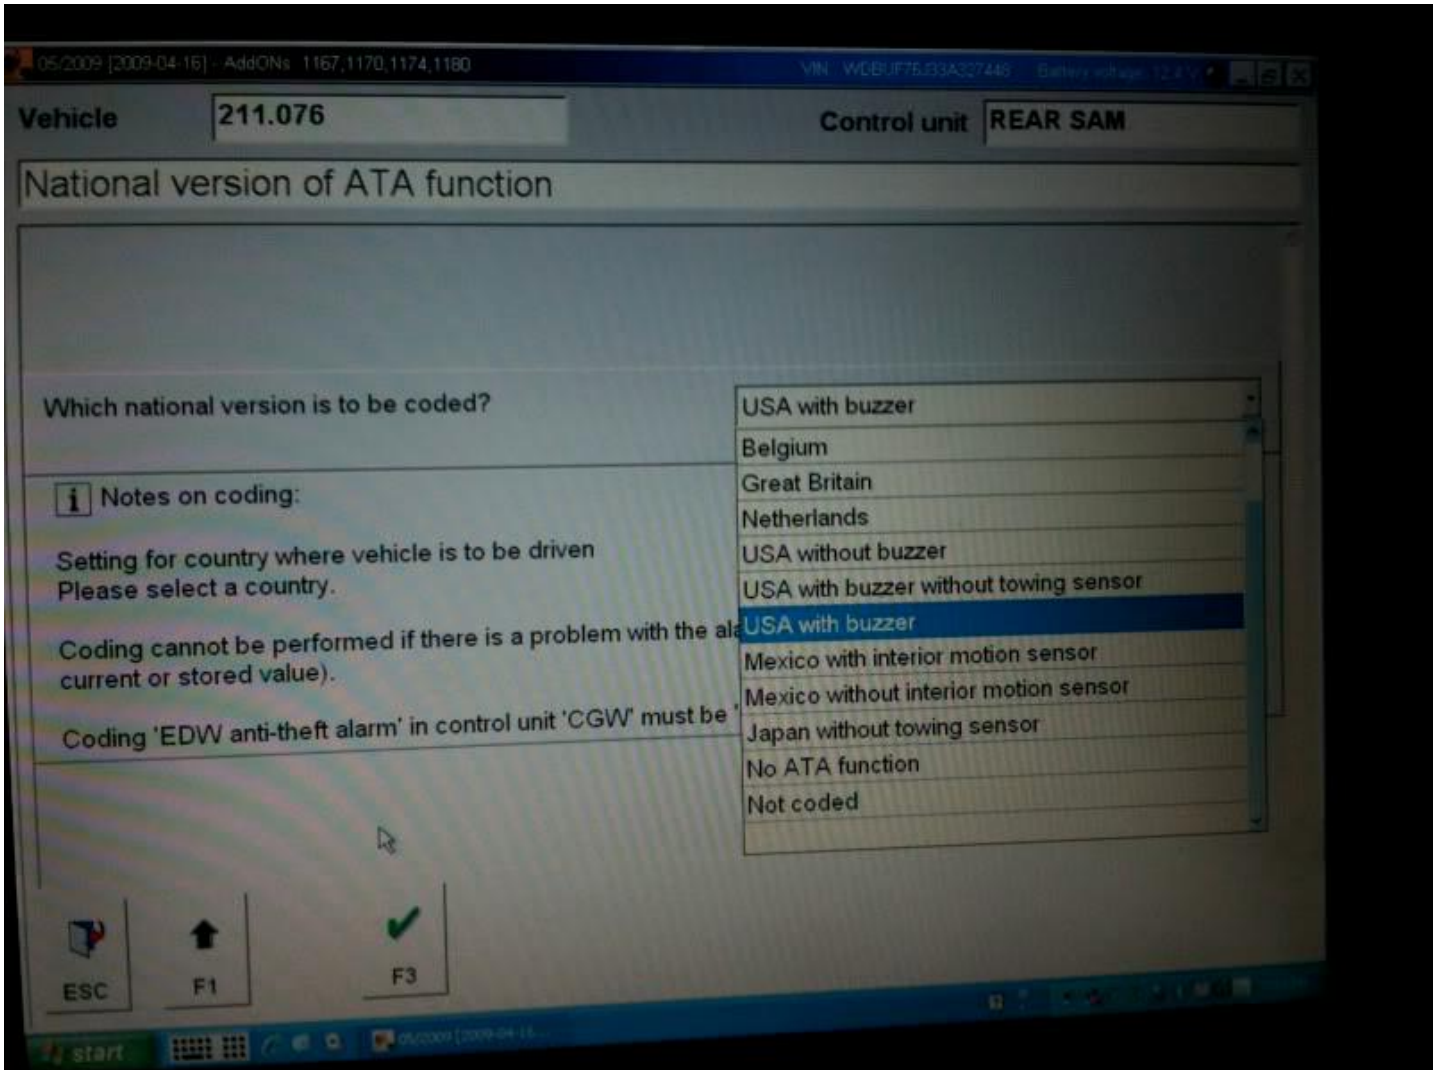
05/2009 [2009-04-16] - AddONs 1167,1170,1174,1180 VIN WDBUF76J33A327448 Battery voltage 12.4 V

Vehicle 211.076

Control unit REAR SAM

National version of ATA function

Which national version is to be coded?

USA with buzzer

Belgium
Great Britain
Netherlands
USA without buzzer
USA with buzzer without towing sensor
USA with buzzer
Mexico with interior motion sensor
Mexico without interior motion sensor
Japan without towing sensor
No ATA function
Not coded

Notes on coding:

Setting for country where vehicle is to be driven
Please select a country.

Coding cannot be performed if there is a problem with the al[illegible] current or stored value).

Coding 'EDW anti-theft alarm' in control unit 'CGW' must be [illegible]

ESC F1 F3

start 05/2009 [2009-04-16...